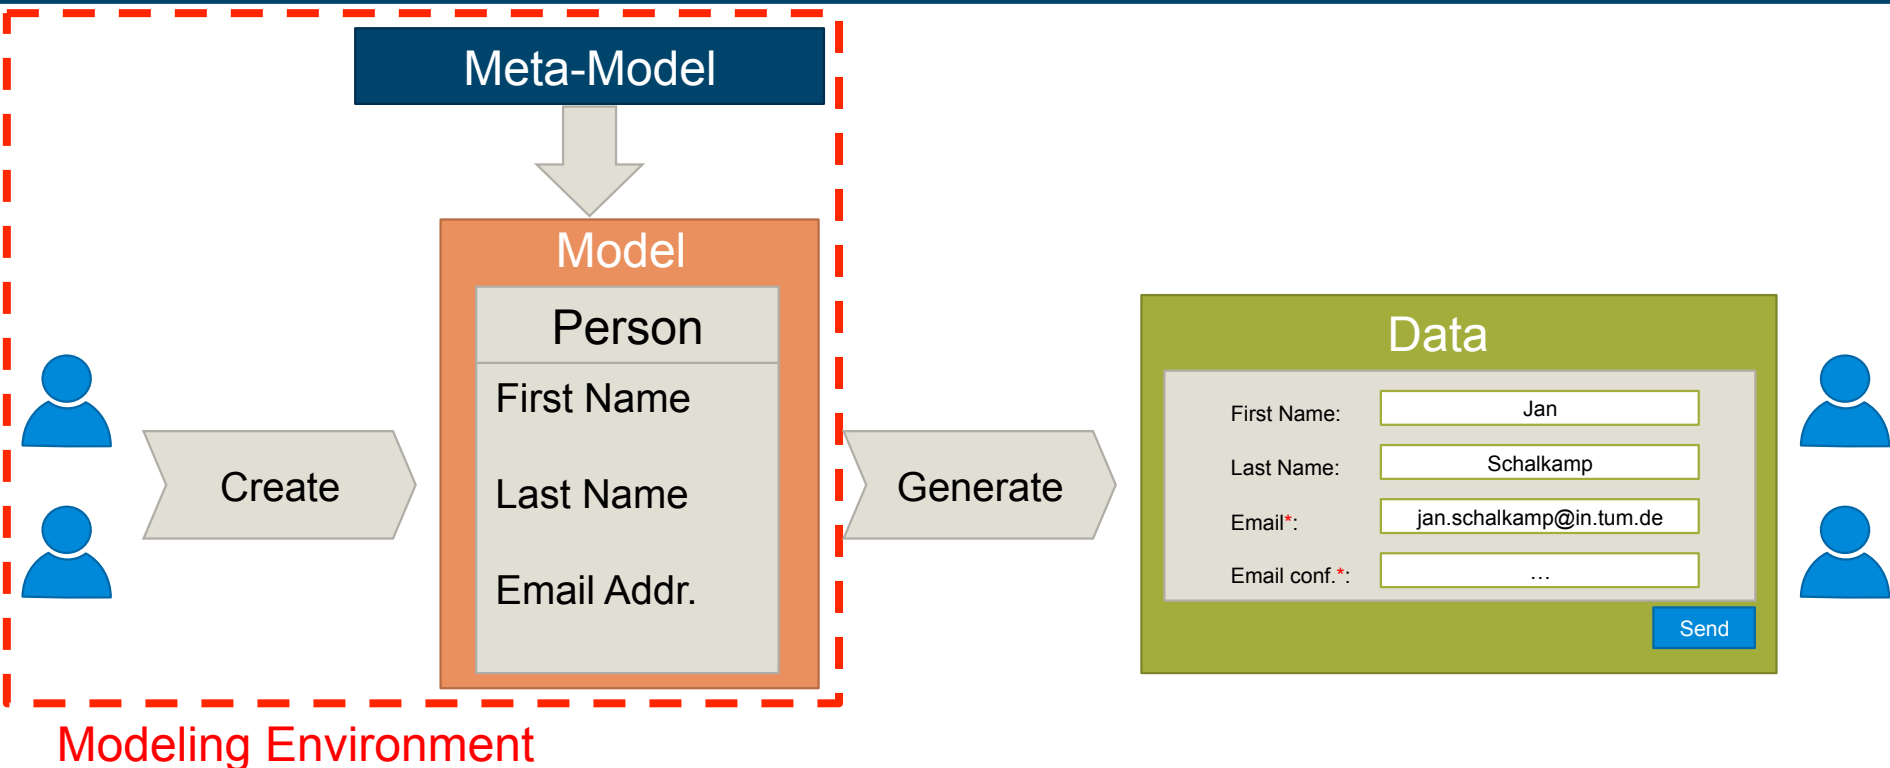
Meta-Model

Model

Person

First Name

Last Name

Email Addr.

Create

Generate

Data

First Name: Jan

Last Name: Schalkamp

Email*: jan.schalkamp@in.tum.de

Email conf.*: ...

Send

Modeling Environment